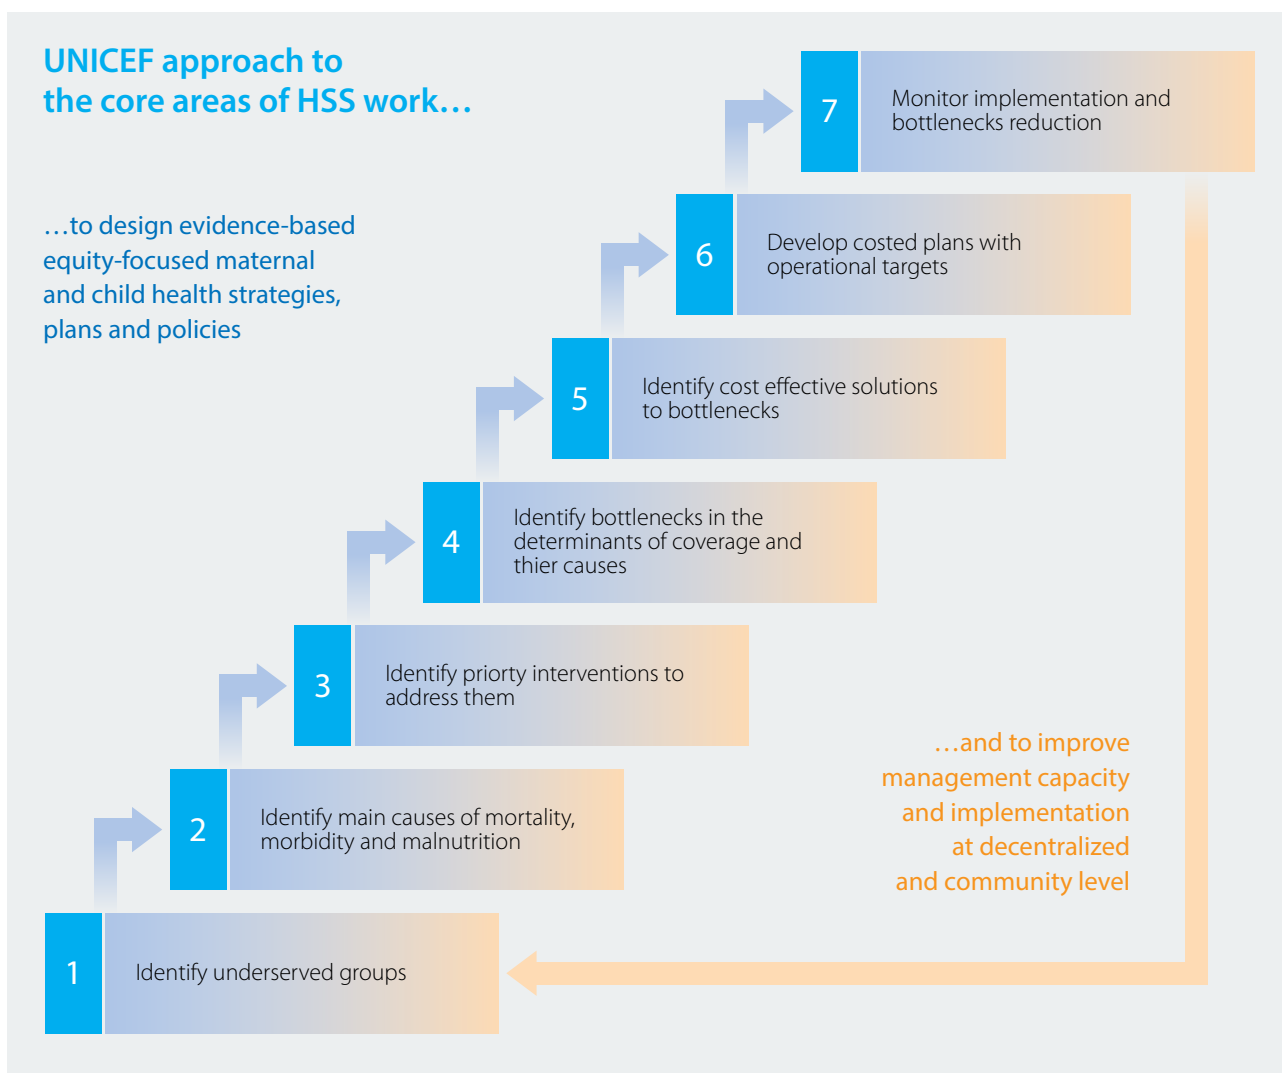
UNICEF approach to the core areas of HSS work…

…to design evidence-based equity-focused maternal and child health strategies, plans and policies

7 Monitor implementation and bottlenecks reduction

6 Develop costed plans with operational targets

5 Identify cost effective solutions to bottlenecks

4 Identify bottlenecks in the determinants of coverage and thier causes

3 Identify priorty interventions to address them

2 Identify main causes of mortality, morbidity and malnutrition

1 Identify underserved groups

…and to improve management capacity and implementation at decentralized and community level